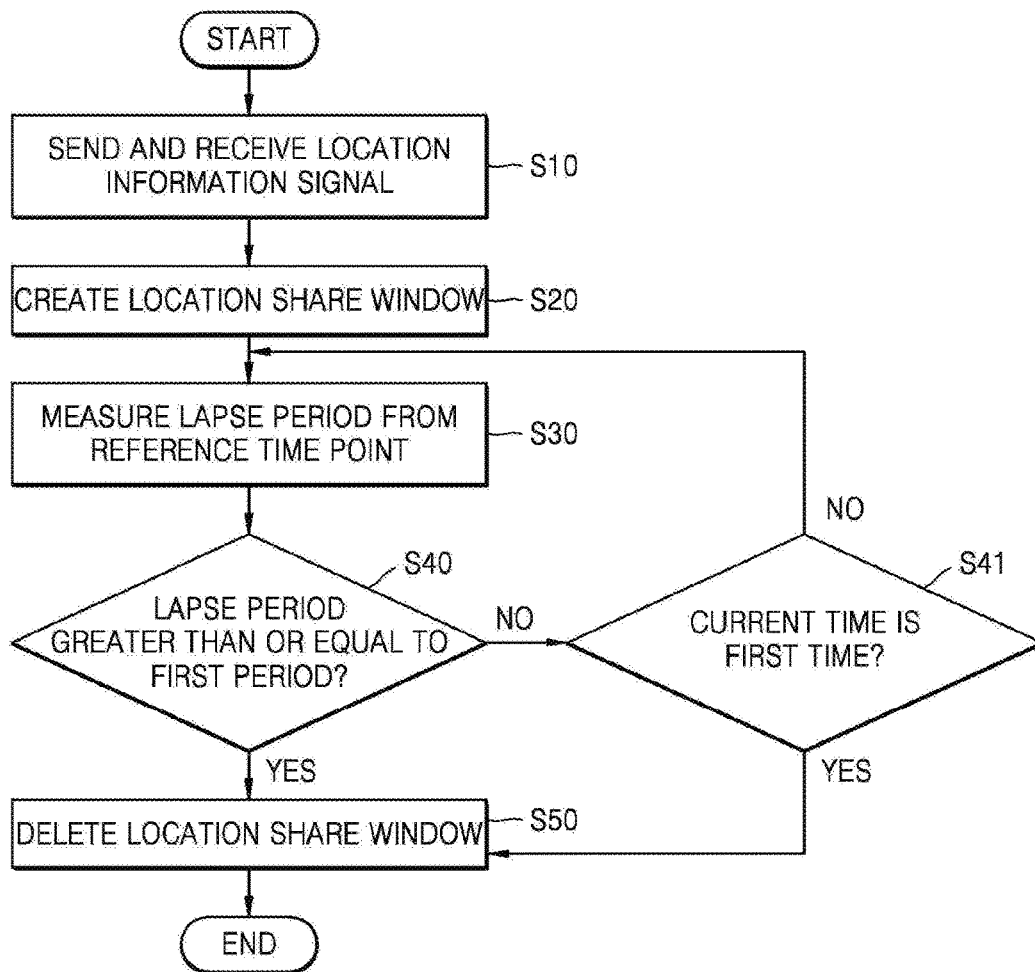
START

SEND AND RECEIVE LOCATION INFORMATION SIGNAL

S10

CREATE LOCATION SHARE WINDOW

S20

MEASURE LAPSE PERIOD FROM REFERENCE TIME POINT

S30

S40

LAPSE PERIOD GREATER THAN OR EQUAL TO FIRST PERIOD?

NO

NO

S41

CURRENT TIME IS FIRST TIME?

YES

YES

DELETE LOCATION SHARE WINDOW

S50

END